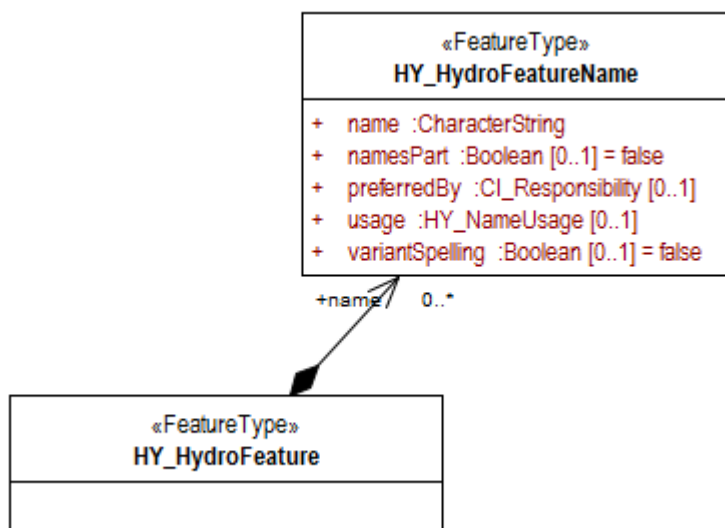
«FeatureType»
HY_HydroFeatureName

+ name :CharacterString
+ namesPart :Boolean [0..1] = false
+ preferredBy :CI_Responsibility [0..1]
+ usage :HY_NameUsage [0..1]
+ variantSpelling :Boolean [0..1] = false

+name 0..*

«FeatureType»
HY_HydroFeature